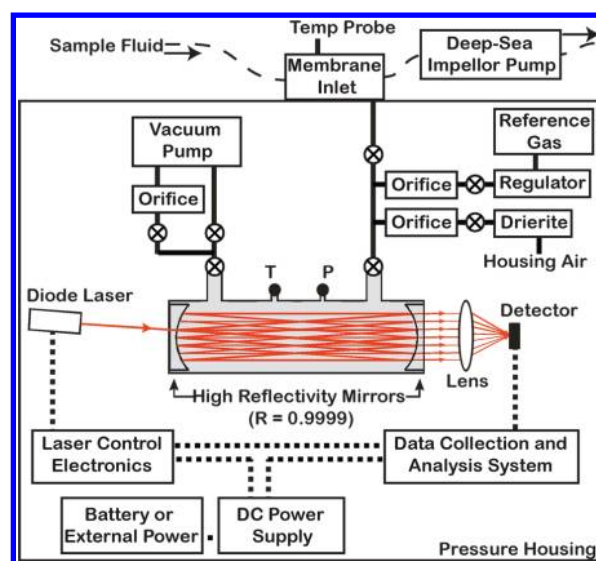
Sample Fluid

Temp Probe

Membrane Inlet

Deep-Sea Impellor Pump

Vacuum Pump

Orifice

Reference Gas

Orifice

Regulator

Orifice

Drierite

Housing Air

T

P

Diode Laser

Detector

Lens

High Reflectivity Mirrors (R = 0.9999)

Laser Control Electronics

Data Collection and Analysis System

Battery or External Power

DC Power Supply

Pressure Housing